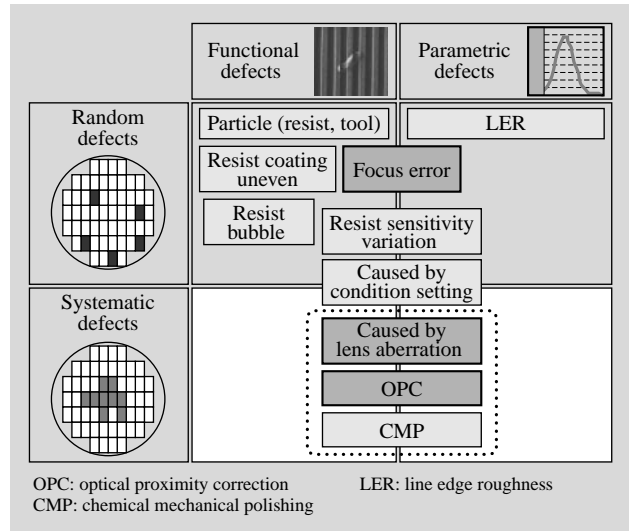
Functional defects

Parametric defects

Random defects

Particle (resist, tool)

LER

Resist coating uneven

Focus error

Resist bubble

Resist sensitivity variation

Caused by condition setting

Systematic defects

Caused by lens aberration

OPC

CMP

OPC: optical proximity correction
CMP: chemical mechanical polishing

LER: line edge roughness